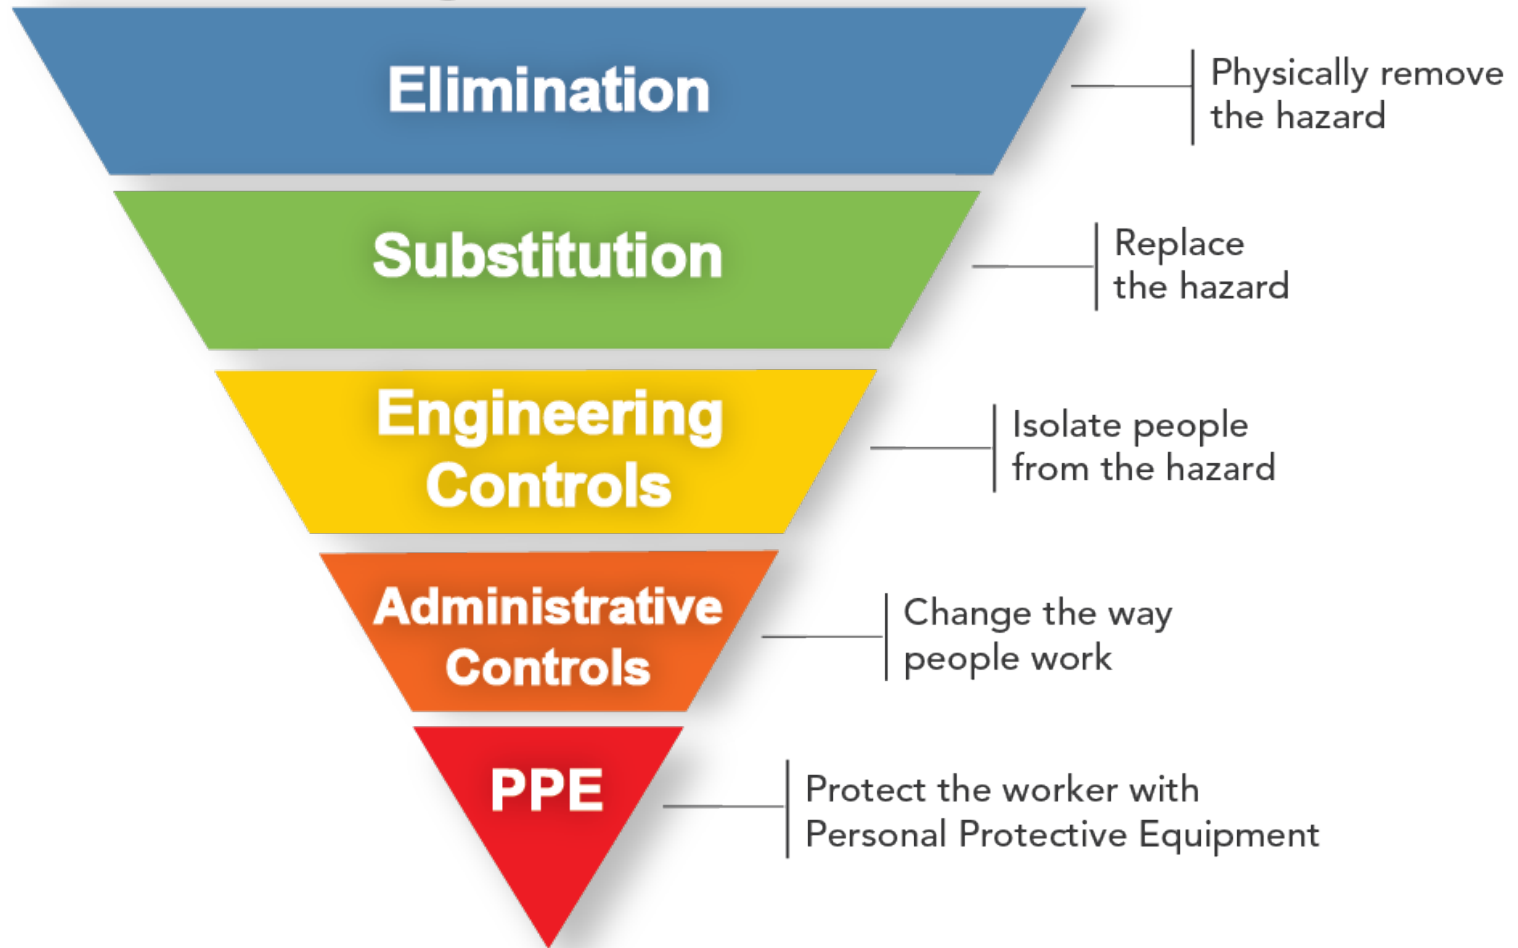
Elimination

Physically remove the hazard

Substitution

Replace the hazard

Engineering Controls

Isolate people from the hazard

Administrative Controls

Change the way people work

PPE

Protect the worker with Personal Protective Equipment